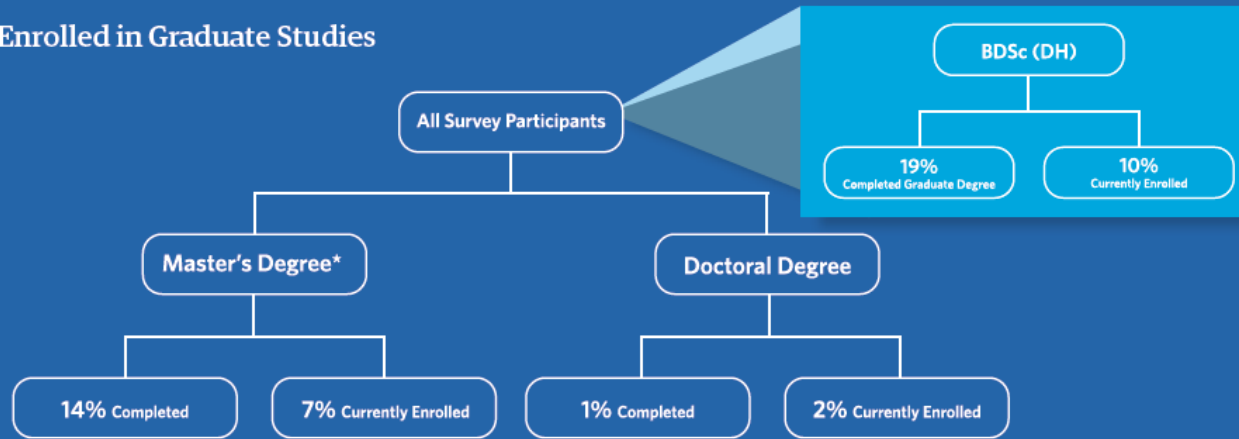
Enrolled in Graduate Studies

All Survey Participants

BDSc (DH)

19%
Completed Graduate Degree

10%
Currently Enrolled

Master's Degree*

Doctoral Degree

14% Completed

7% Currently Enrolled

1% Completed

2% Currently Enrolled